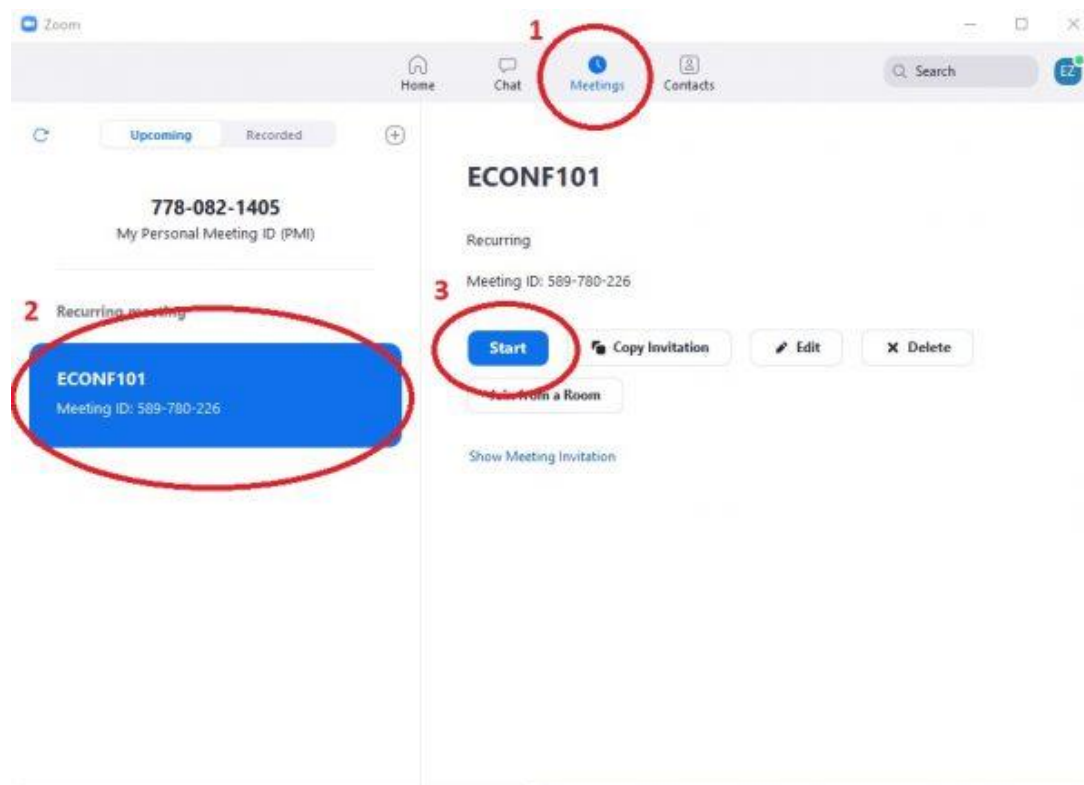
Zoom

1

Home Chat Meetings Contacts

Search

EZ

Upcoming Recorded

778-082-1405
My Personal Meeting ID (PMI)

2 Recurring meeting

ECONF101
Meeting ID: 589-780-226

ECONF101

Recurring

3 Meeting ID: 589-780-226

Start Copy Invitation Edit Delete

Join from a Room

Show Meeting Invitation